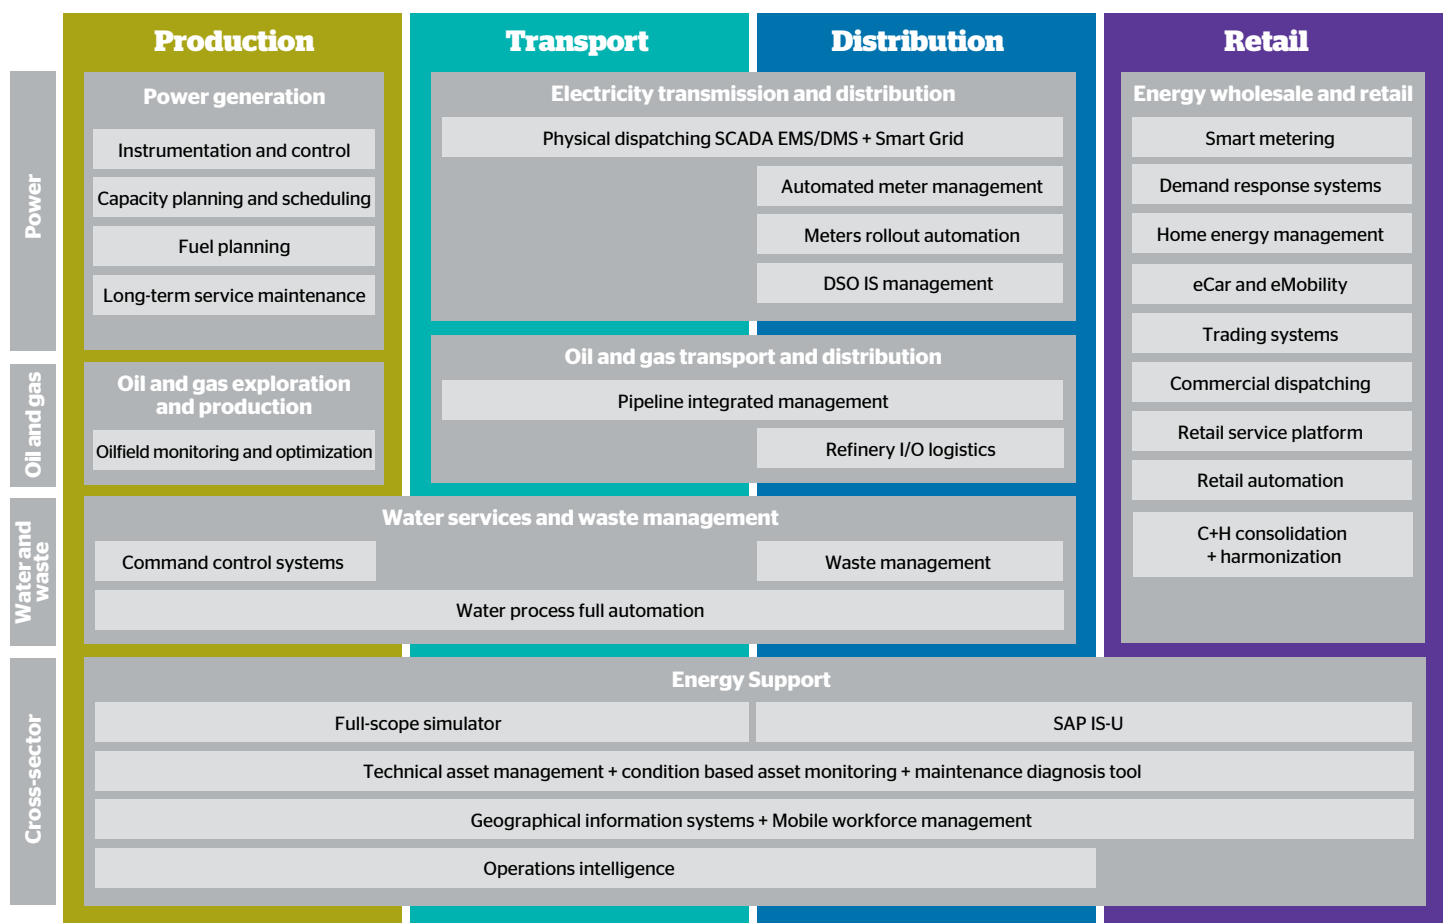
Production

Transport

Distribution

Retail

Power

Power generation

Instrumentation and control

Capacity planning and scheduling

Fuel planning

Long-term service maintenance

Electricity transmission and distribution

Physical dispatching SCADA EMS/DMS + Smart Grid

Automated meter management

Meters rollout automation

DSO IS management

Energy wholesale and retail

Smart metering

Demand response systems

Home energy management

eCar and eMobility

Trading systems

Commercial dispatching

Retail service platform

Retail automation

C+H consolidation + harmonization

Oil and gas

Oil and gas exploration and production

Oilfield monitoring and optimization

Oil and gas transport and distribution

Pipeline integrated management

Refinery I/O logistics

Water and waste

Water services and waste management

Command control systems

Waste management

Water process full automation

Cross-sector

Energy Support

Full-scope simulator

SAP IS-U

Technical asset management + condition based asset monitoring + maintenance diagnosis tool

Geographical information systems + Mobile workforce management

Operations intelligence